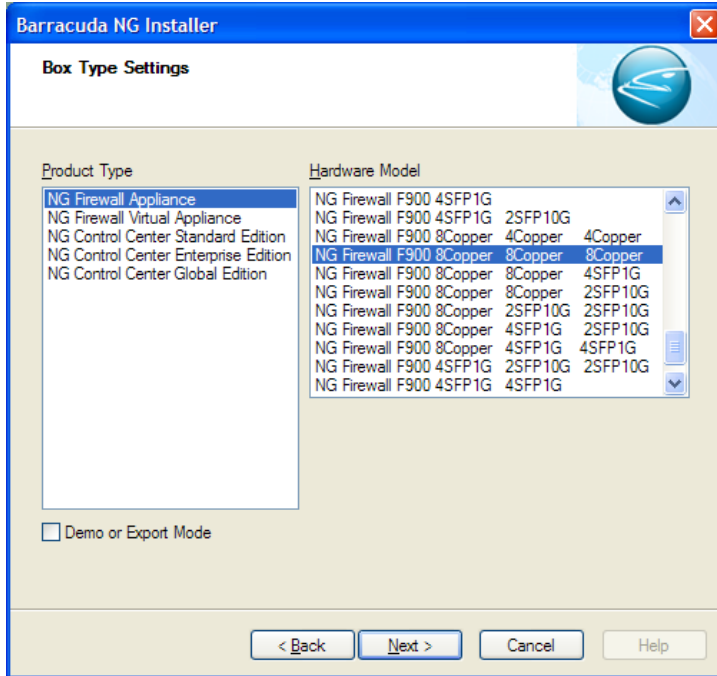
Barracuda NG Installer

Box Type Settings

Product Type
NG Firewall Appliance
NG Firewall Virtual Appliance
NG Control Center Standard Edition
NG Control Center Enterprise Edition
NG Control Center Global Edition

Hardware Model
NG Firewall F900 4SFP1G
NG Firewall F900 4SFP1G 2SFP10G
NG Firewall F900 8Copper 4Copper 4Copper
NG Firewall F900 8Copper 8Copper 8Copper
NG Firewall F900 8Copper 8Copper 4SFP1G
NG Firewall F900 8Copper 8Copper 2SFP10G
NG Firewall F900 8Copper 2SFP10G 2SFP10G
NG Firewall F900 8Copper 4SFP1G 2SFP10G
NG Firewall F900 8Copper 4SFP1G 4SFP1G
NG Firewall F900 4SFP1G 2SFP10G 2SFP10G
NG Firewall F900 4SFP1G 4SFP1G

Demo or Export Mode

< Back
Next >
Cancel
Help